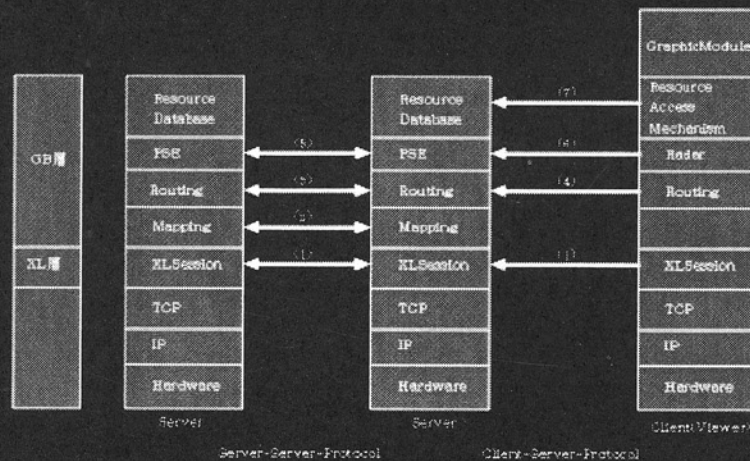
GB層

XL層

Resource Database

PSE

Routing

Mapping

XLSession

TCP

IP

Hardware

Server

(5)

(5)

(3)

(1)

Resource Database

PSE

Routing

Mapping

XLSession

TCP

IP

Hardware

Server

(7)

(6)

(4)

(1)

GraphicModule

Resource Access Mechanism

Rader

Routing

XLSession

TCP

IP

Hardware

Client(Viewer)

Server-Server-Protocol

Client-Server-Protocol